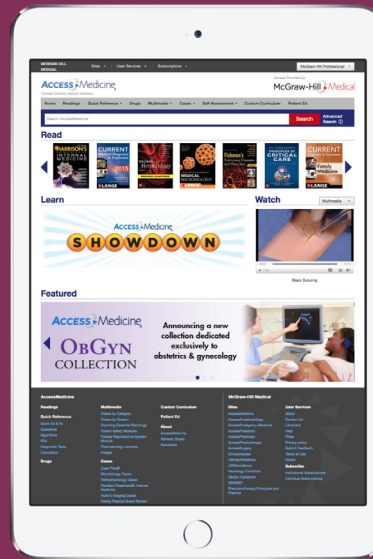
MCGRAW-HILL MEDICAL Sites User Services Subscriptions McGraw-Hill Professional

AccessMedicine Access Provided by: McGraw-Hill Medical

Home Readings Quick Reference Drugs Multimedia Cases Self-Assessment Custom Curriculum Patient Ed

Search AccessMedicine Search Advanced Search

Read

HARRISON'S INTERNAL MEDICINE

CURRENT 2015

Williams Hematology

MEDICAL MICROBIOLOGY

Fishman's

PRINCIPLES OF CRITICAL CARE

CURRENT Family Medicine

LANGE

Learn

AccessMedicine SHOWDOWN

Watch Multimedia

Basic Suturing

Featured

AccessMedicine ObGyn COLLECTION

Announcing a new collection dedicated exclusively to obstetrics & gynecology

AccessMedicine

Readings

Quick Reference

Drugs

Multimedia

Cases

Custom Curriculum

Patient Ed

About

McGraw-Hill Medical

Sites

User Services

Subscriptions